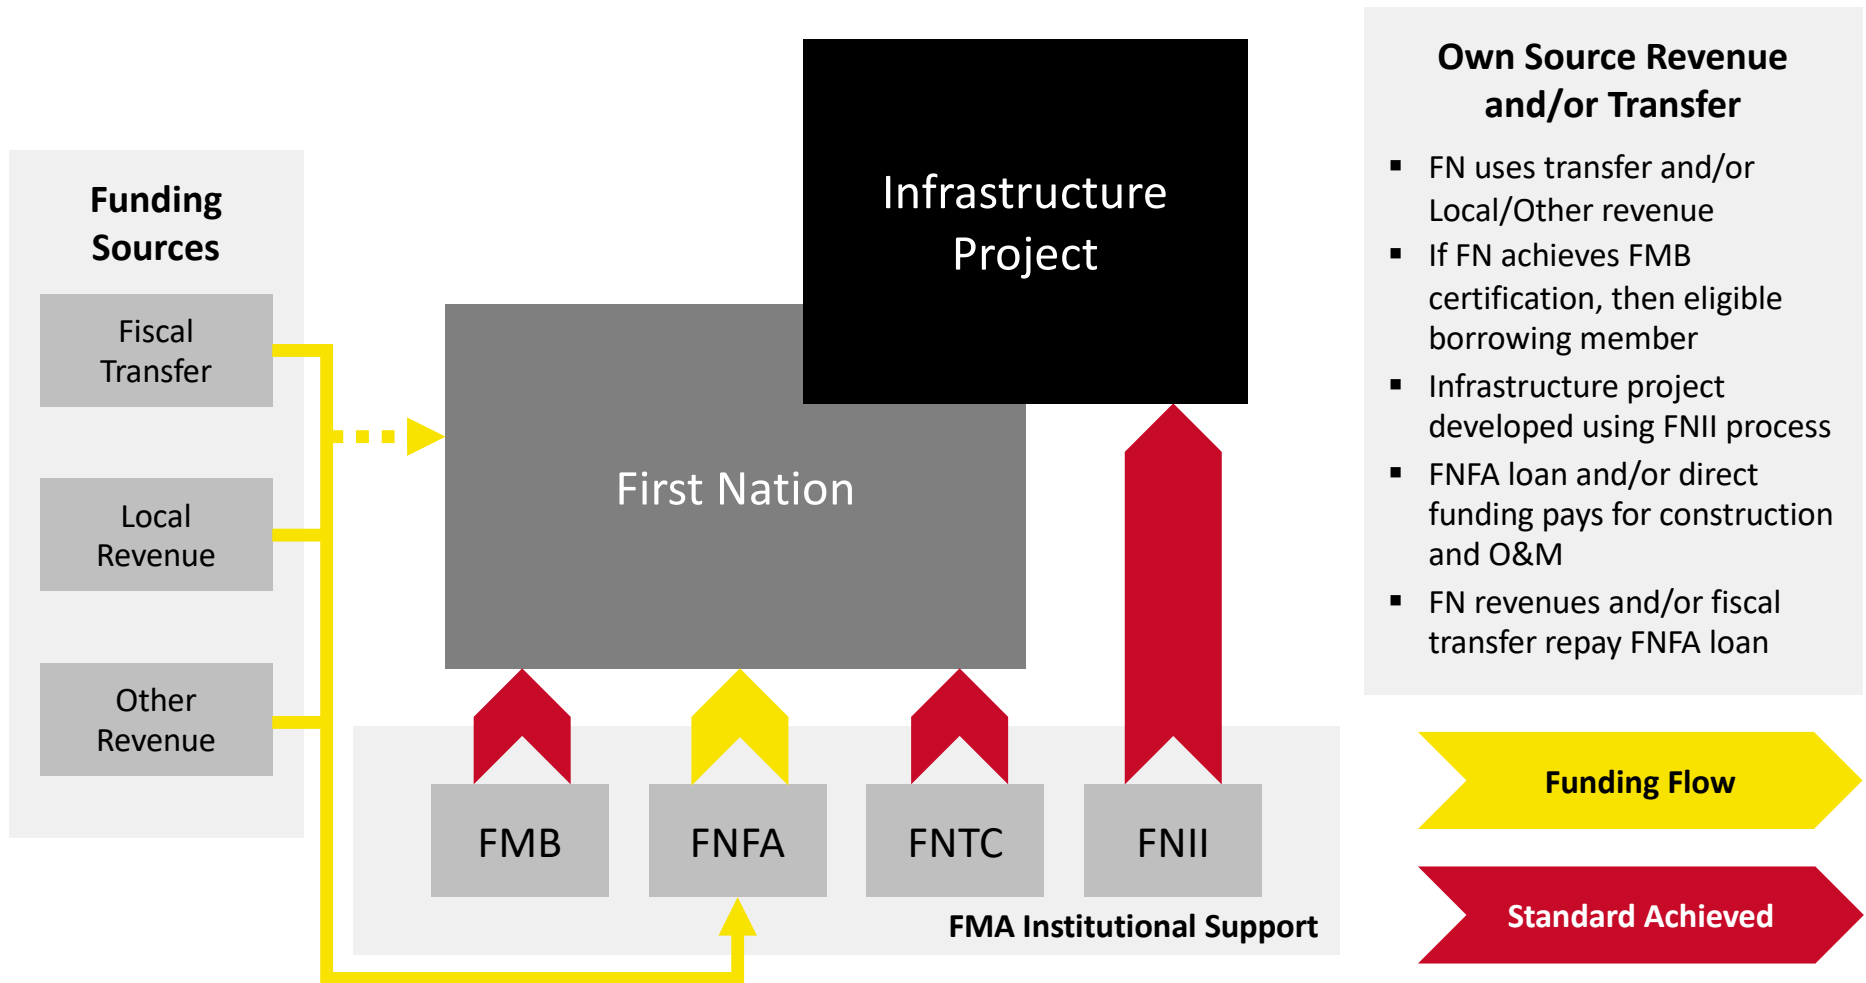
Funding Sources

Fiscal Transfer

Local Revenue

Other Revenue

Infrastructure Project

First Nation

FMB

FNFA

FNTC

FNII

FMA Institutional Support

Own Source Revenue and/or Transfer

- FN uses transfer and/or Local/Other revenue
- If FN achieves FMB certification, then eligible borrowing member
- Infrastructure project developed using FNII process
- FNFA loan and/or direct funding pays for construction and O&M
- FN revenues and/or fiscal transfer repay FNFA loan

Funding Flow

Standard Achieved